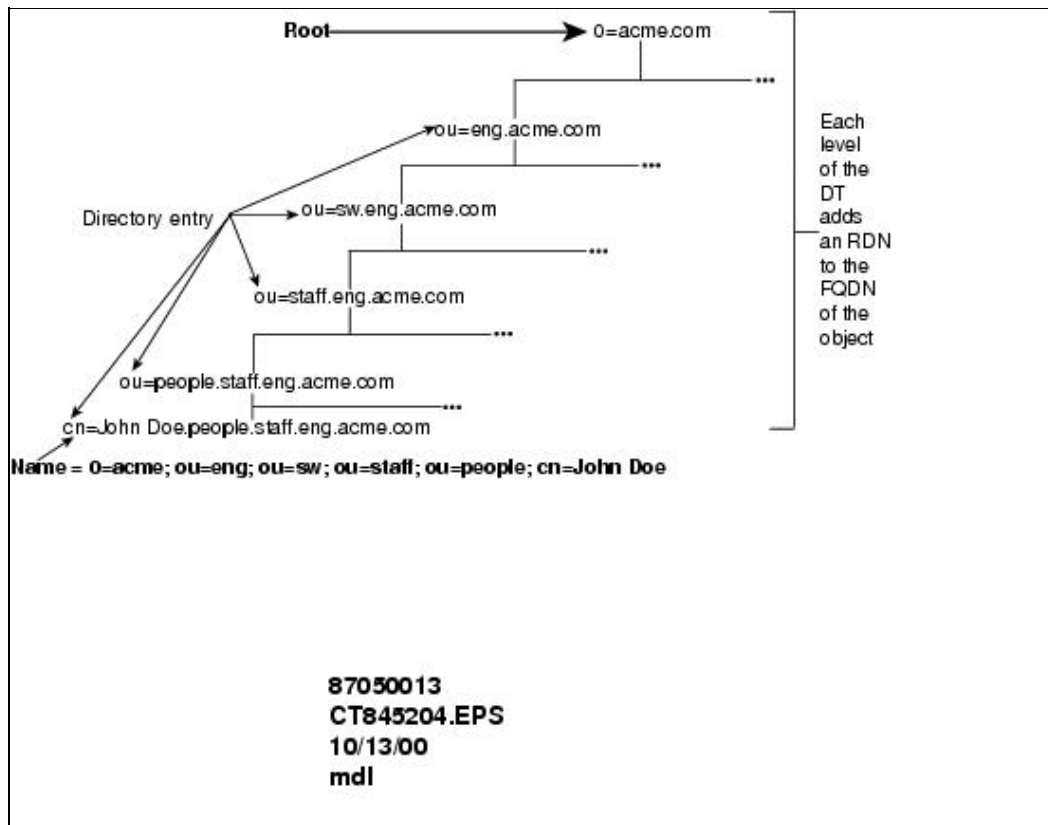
Root
0=acme.com
...
ou=eng.acme.com
...
Directory entry
ou=sw.eng.acme.com
...
ou=staff.eng.acme.com
...
ou=people.staff.eng.acme.com
...
cn=John Doe.people.staff.eng.acme.com

Each level of the DT adds an RDN to the FQDN of the object

Name = 0=acme; ou=eng; ou=sw; ou=staff; ou=people; cn=John Doe

87050013
CT845204.EPS
10/13/00
mdl